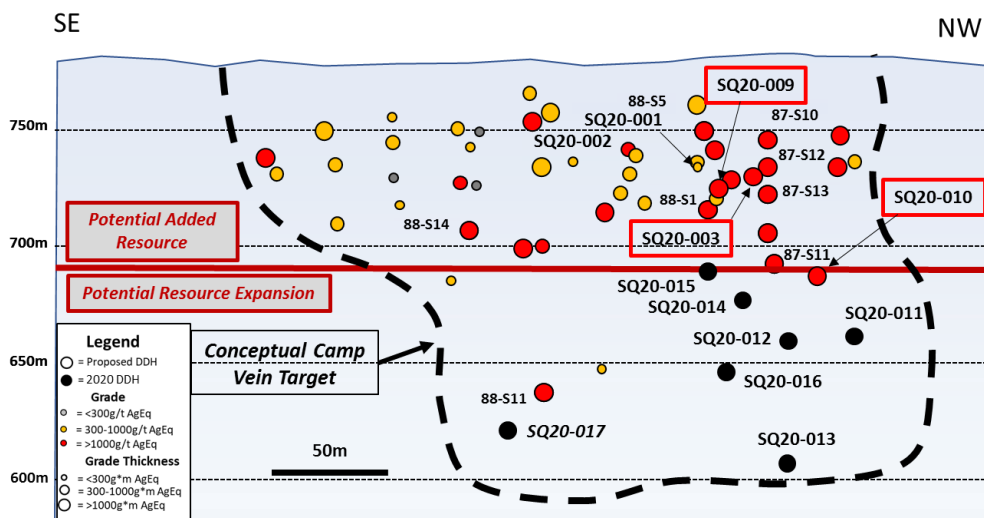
SE

NW

750m

700m

650m

600m

SQ20-009

88-S5

SQ20-001

87-S10

SQ20-002

87-S12

87-S13

88-S1

SQ20-010

88-S14

SQ20-003

87-S11

Potential Added Resource

Potential Resource Expansion

SQ20-015

SQ20-014

SQ20-011

SQ20-012

Conceptual Camp Vein Target

SQ20-016

88-S11

SQ20-017

SQ20-013

50m

Legend
= Proposed DDH
= 2020 DDH
Grade
= <300g/t AgEq
= 300-1000g/t AgEq
= >1000g/t AgEq
Grade Thickness
= <300g*m AgEq
= 300-1000g*m AgEq
= >1000g*m AgEq